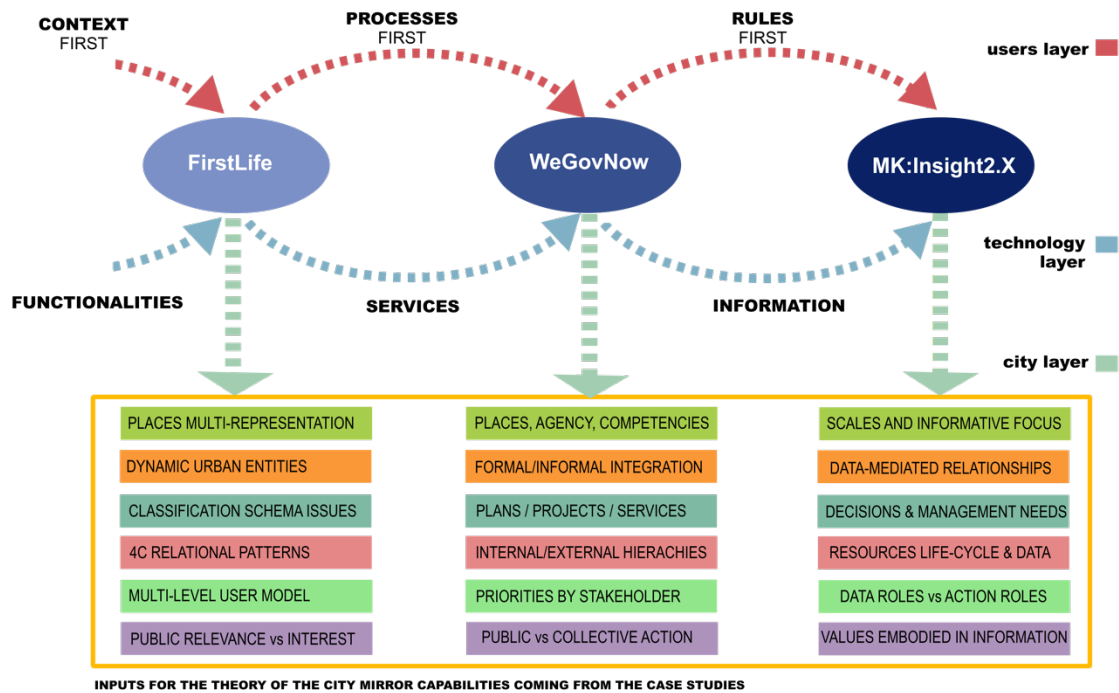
CONTEXT
FIRST

PROCESSES
FIRST

RULES
FIRST

users layer

FirstLife

WeGovNow

MK:Insight2.X

technology layer

FUNCTIONALITIES

SERVICES

INFORMATION

city layer

PLACES MULTI-REPRESENTATION
DYNAMIC URBAN ENTITIES
CLASSIFICATION SCHEMA ISSUES
4C RELATIONAL PATTERNS
MULTI-LEVEL USER MODEL
PUBLIC RELEVANCE vs INTEREST

PLACES, AGENCY, COMPETENCIES
FORMAL/INFORMAL INTEGRATION
PLANS / PROJECTS / SERVICES
INTERNAL/EXTERNAL HIERACHIES
PRIORITIES BY STAKEHOLDER
PUBLIC vs COLLECTIVE ACTION

SCALES AND INFORMATIVE FOCUS
DATA-MEDIATED RELATIONSHIPS
DECISIONS & MANAGEMENT NEEDS
RESOURCES LIFE-CYCLE & DATA
DATA ROLES vs ACTION ROLES
VALUES EMBODIED IN INFORMATION

INPUTS FOR THE THEORY OF THE CITY MIRROR CAPABILITIES COMING FROM THE CASE STUDIES